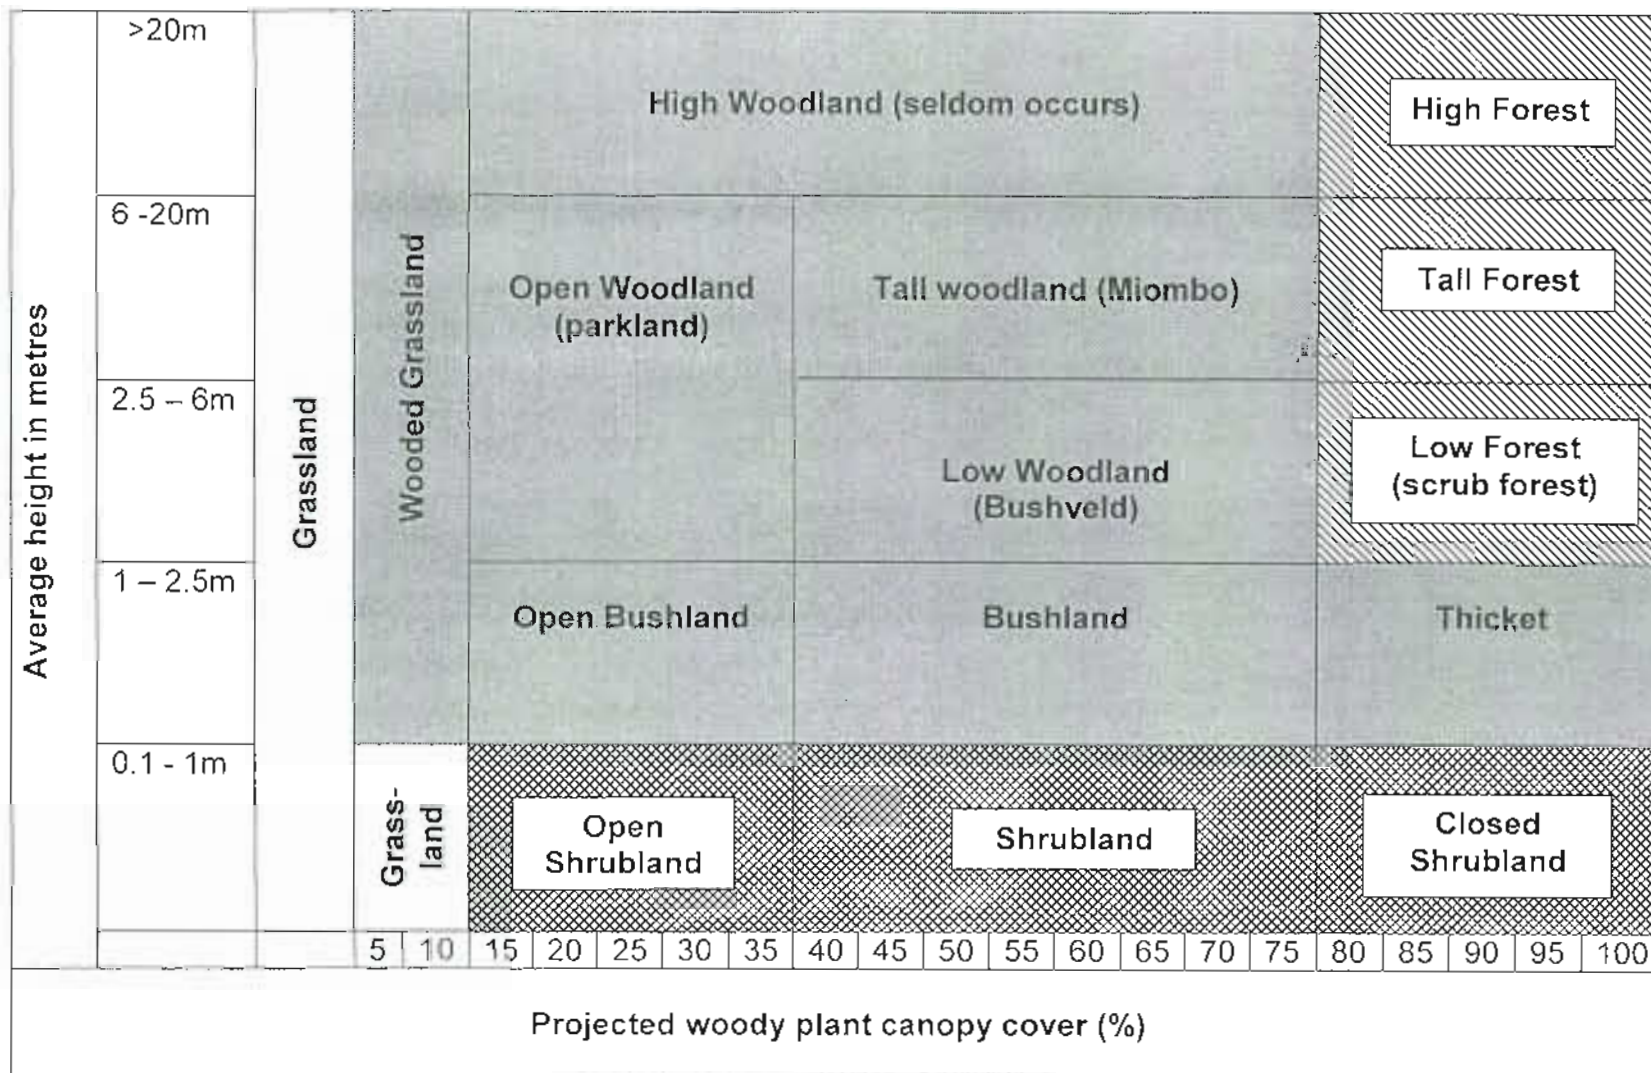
Average height in metres

>20m
6 -20m
2.5 – 6m
1 – 2.5m
0.1 - 1m

Grassland

Wooded Grassland

Grass-land

High Woodland (seldom occurs)

High Forest

Open Woodland (parkland)

Tall woodland (Miombo)

Tall Forest

Low Woodland (Bushveld)

Low Forest (scrub forest)

Open Bushland

Bushland

Thicket

Open Shrubland

Shrubland

Closed Shrubland

| 5 | 10 | 15 | 20 | 25 | 30 | 35 | 40 | 45 | 50 | 55 | 60 | 65 | 70 | 75 | 80 | 85 | 90 | 95 | 100 |
|---|---|---|---|---|---|---|---|---|---|---|---|---|---|---|---|---|---|---|---|

Projected woody plant canopy cover (%)